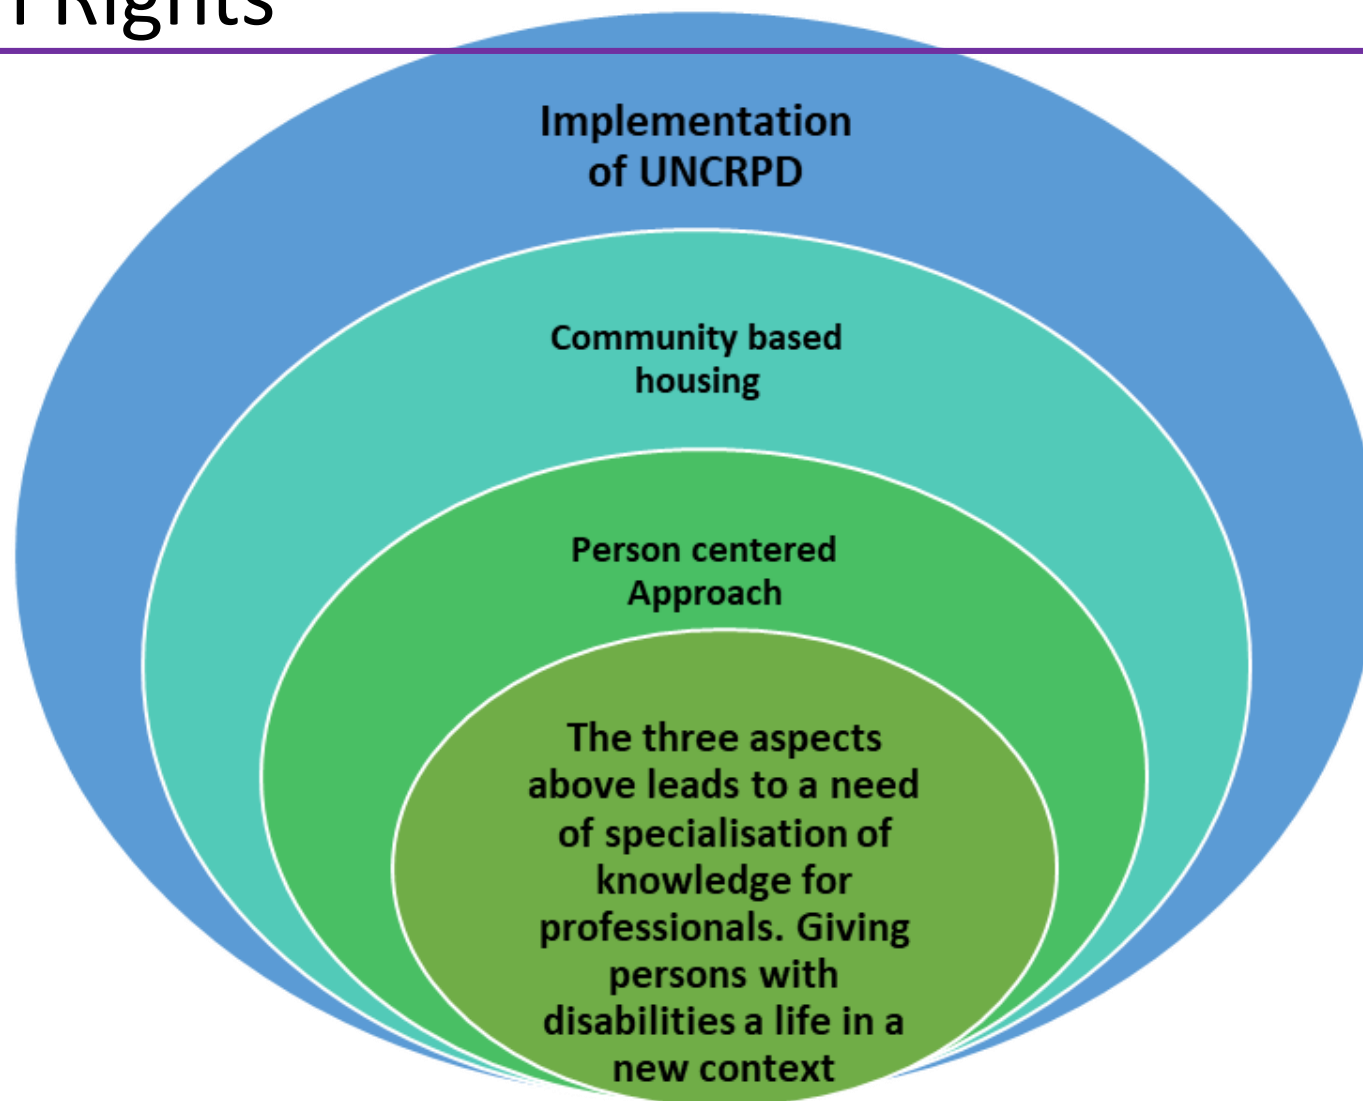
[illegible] Rights

Implementation of UNCRPD

Community based housing

Person centered Approach

The three aspects above leads to a need of specialisation of knowledge for professionals. Giving persons with disabilities a life in a new context